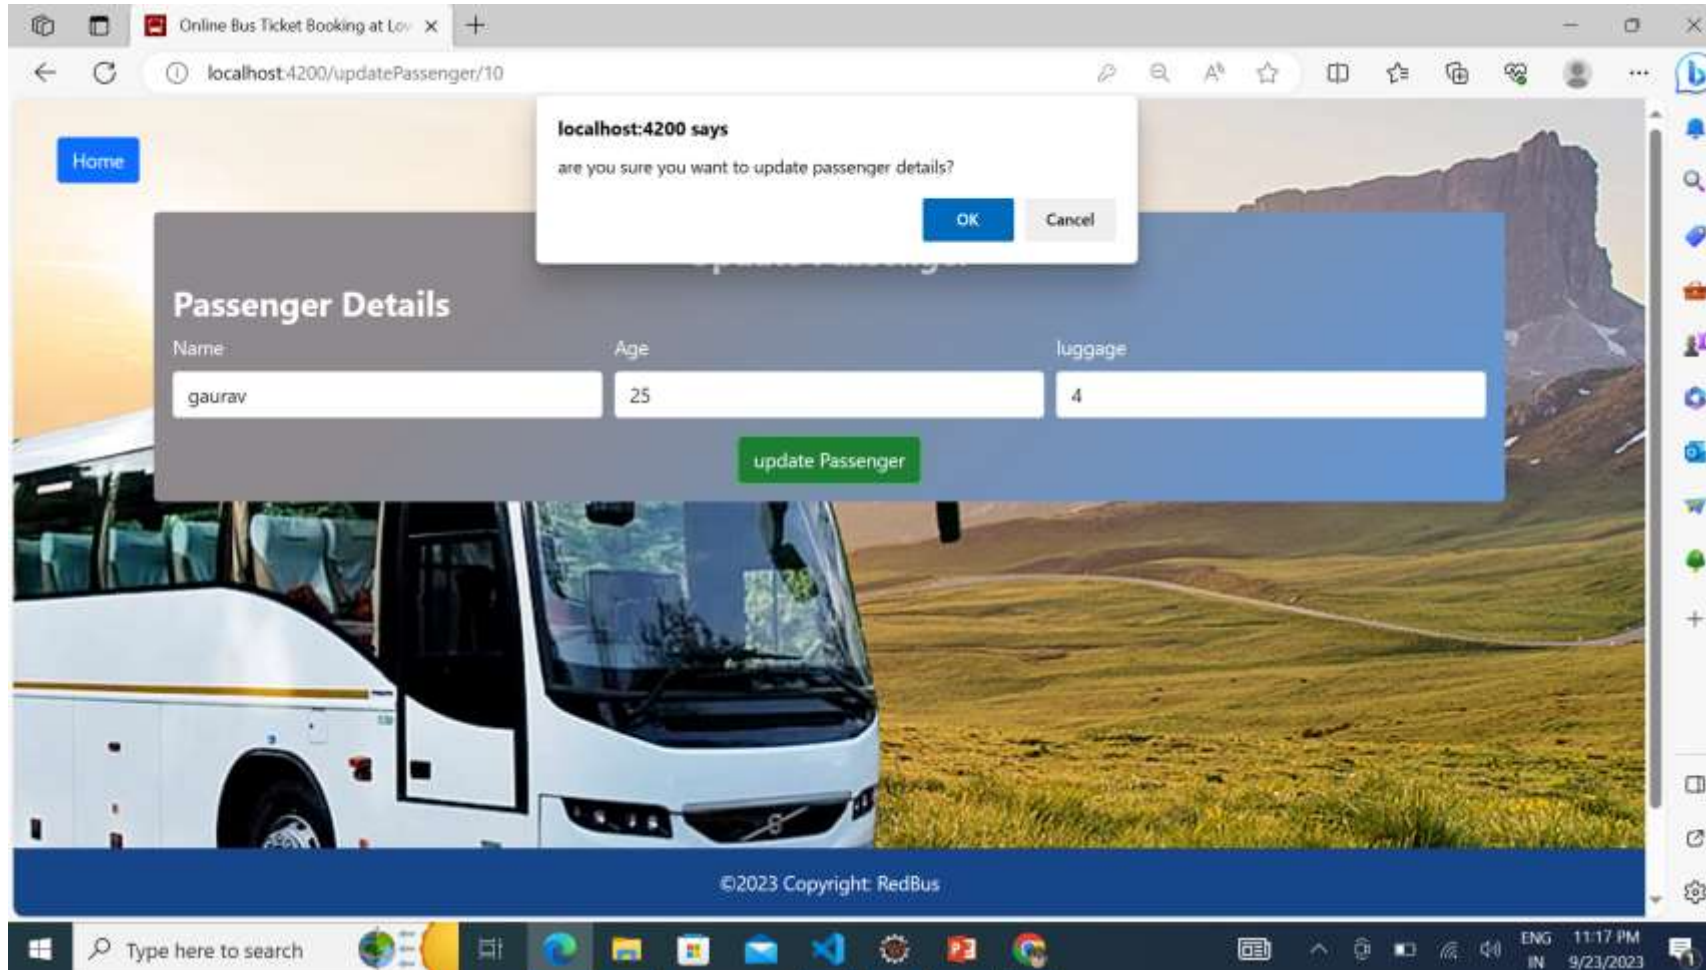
Online Bus Ticket Booking at Lov

localhost:4200/updatePassenger/10

Home

localhost:4200 says

are you sure you want to update passenger details?

OK

Cancel

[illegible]

Passenger Details

Name

gaurav

Age

25

luggage

4

update Passenger

©2023 Copyright: RedBus

Type here to search

ENG IN

11:17 PM 9/23/2023